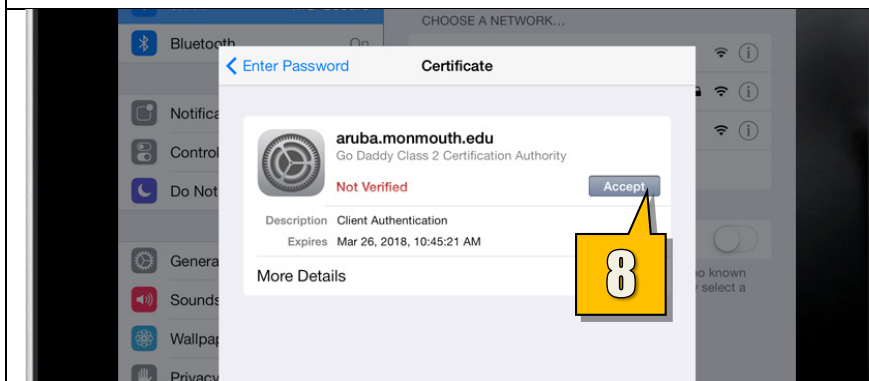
CHOOSE A NETWORK...

Bluetooth On

Notifica

Control

Do Not

Genera

Sounds

Wallpap

Privacy

< Enter Password Certificate

aruba.monmouth.edu
Go Daddy Class 2 Certification Authority

Not Verified Accept

Description Client Authentication
Expires Mar 26, 2018, 10:45:21 AM

More Details

8

o known
y select a